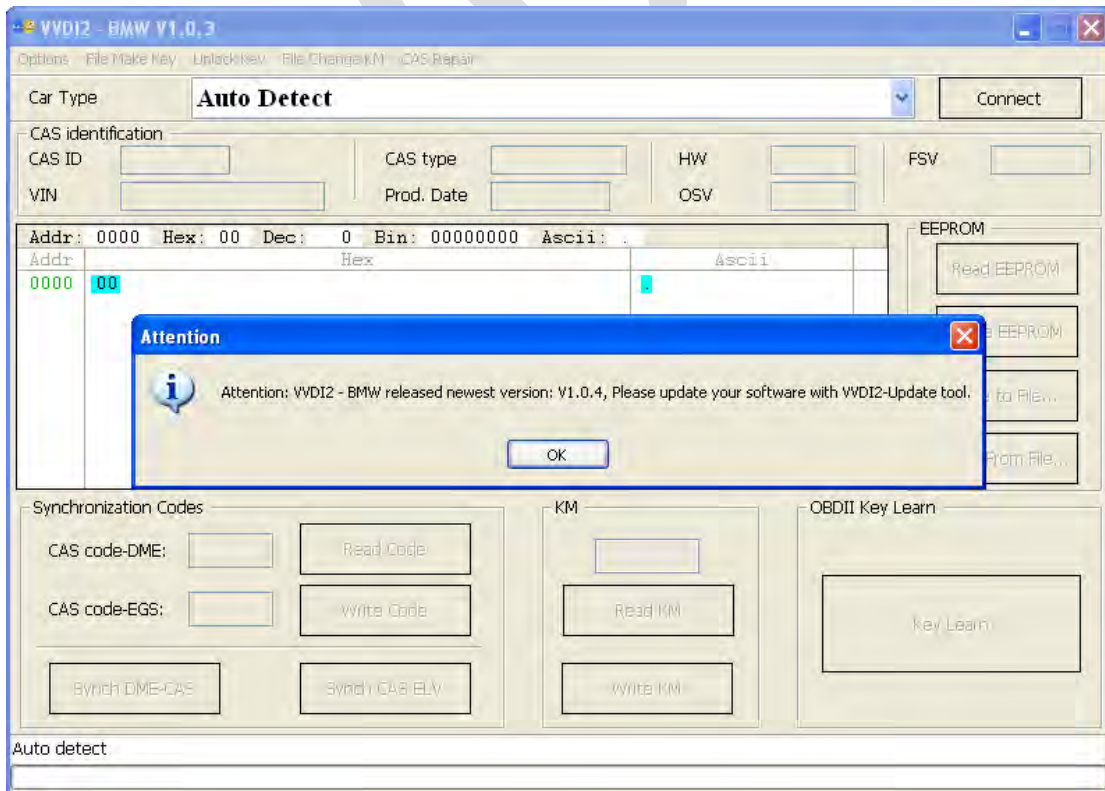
VVDI2 - BMW V1.0.3

Options File Make Key Unlock Key File Change KM CAS Repair

Car Type
Auto Detect
Connect

CAS identification
CAS ID
VIN
CAS type
Prod. Date
HW
OSV
FSV

Addr: 0000 Hex: 00 Dec: 0 Bin: 00000000 Ascii: .

| Addr | Hex | Ascii |
|---|---|---|
| 0000 | 00 | . |

EEPROM
Read EEPROM
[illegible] EEPROM
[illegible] to File...
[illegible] From File...

Attention
Attention: VVDI2 - BMW released newest version: V1.0.4, Please update your software with VVDI2-Update tool.
OK

Synchronization Codes
CAS code-DME:
CAS code-EGS:
Read Code
Write Code
Synch DME-CAS
Synch CAS ELV

KM
Read KM
Write KM

OBDII Key Learn
Key Learn

Auto detect